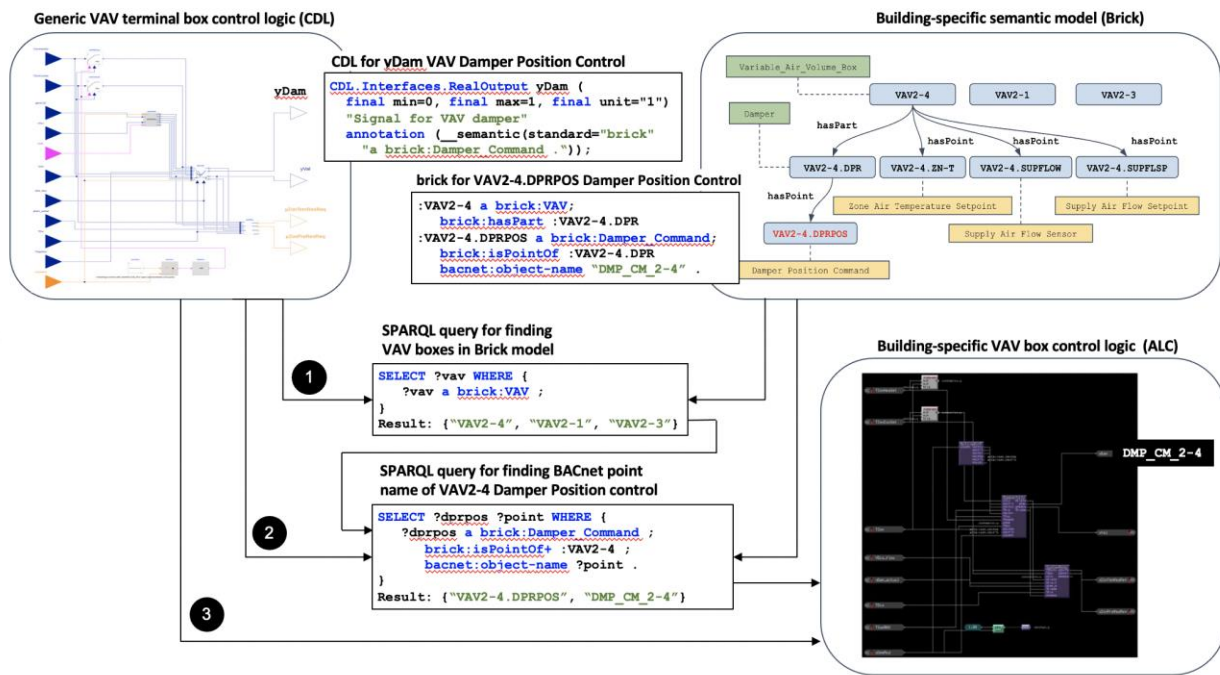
Generic VAV terminal box control logic (CDL)

yDam

CDL for yDam VAV Damper Position Control

CDL.Interfaces.RealOutput yDam (
final min=0, final max=1, final unit="1")
"Signal for VAV damper"
annotation (__semantic(standard="brick"
"a brick:Damper_Command ."));

Building-specific semantic model (Brick)

Variable_Air_Volume_Box

VAV2-4

VAV2-1

VAV2-3

Damper

hasPart

hasPoint

hasPoint

hasPoint

VAV2-4.DPR

VAV2-4.ZN-T

VAV2-4.SUPFLOW

VAV2-4.SUPFLSP

hasPoint

Zone Air Temperature Setpoint

Supply Air Flow Setpoint

VAV2-4.DPRPOS

Supply Air Flow Sensor

Damper Position Command

brick for VAV2-4.DPRPOS Damper Position Control

:VAV2-4 a brick:VAV;
brick:hasPart :VAV2-4.DPR
:VAV2-4.DPRPOS a brick:Damper_Command;
brick:isPointOf :VAV2-4.DPR
bacnet:object-name "DMP_CM_2-4" .

SPARQL query for finding VAV boxes in Brick model

1

SELECT ?vav WHERE {
?vav a brick:VAV ;
}
Result: {"VAV2-4", "VAV2-1", "VAV2-3"}

Building-specific VAV box control logic (ALC)

DMP_CM_2-4

SPARQL query for finding BACnet point name of VAV2-4 Damper Position control

2

SELECT ?dprpos ?point WHERE {
?dprpos a brick:Damper_Command ;
brick:isPointOf+ :VAV2-4 ;
bacnet:object-name ?point .
}
Result: {"VAV2-4.DPRPOS", "DMP_CM_2-4"}

3